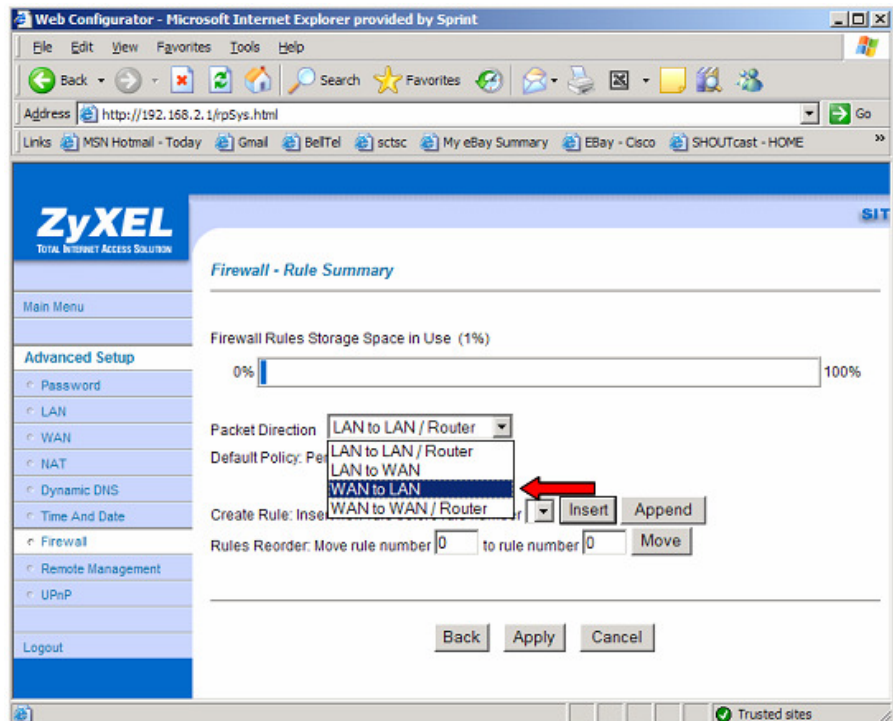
Web Configurator - Microsoft Internet Explorer provided by Sprint

File Edit View Favorites Tools Help

Back Search Favorites

Address http://192.168.2.1/rpSys.html Go

Links MSN Hotmail - Today Gmail BellTel sctsc My eBay Summary EBay - Cisco SHOUTcast - HOME

ZyXEL
TOTAL INTERNET ACCESS SOLUTION

SIT

Main Menu

Advanced Setup
Password
LAN
WAN
NAT
Dynamic DNS
Time And Date
Firewall
Remote Management
UPnP

Logout

Firewall - Rule Summary

Firewall Rules Storage Space in Use (1%)

0% 100%

Packet Direction LAN to LAN / Router

Default Policy: Per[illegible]

LAN to LAN / Router
LAN to WAN
WAN to LAN
WAN to WAN / Router

Create Rule: Inse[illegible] Insert Append

Rules Reorder: Move rule number 0 to rule number 0 Move

Back Apply Cancel

Trusted sites